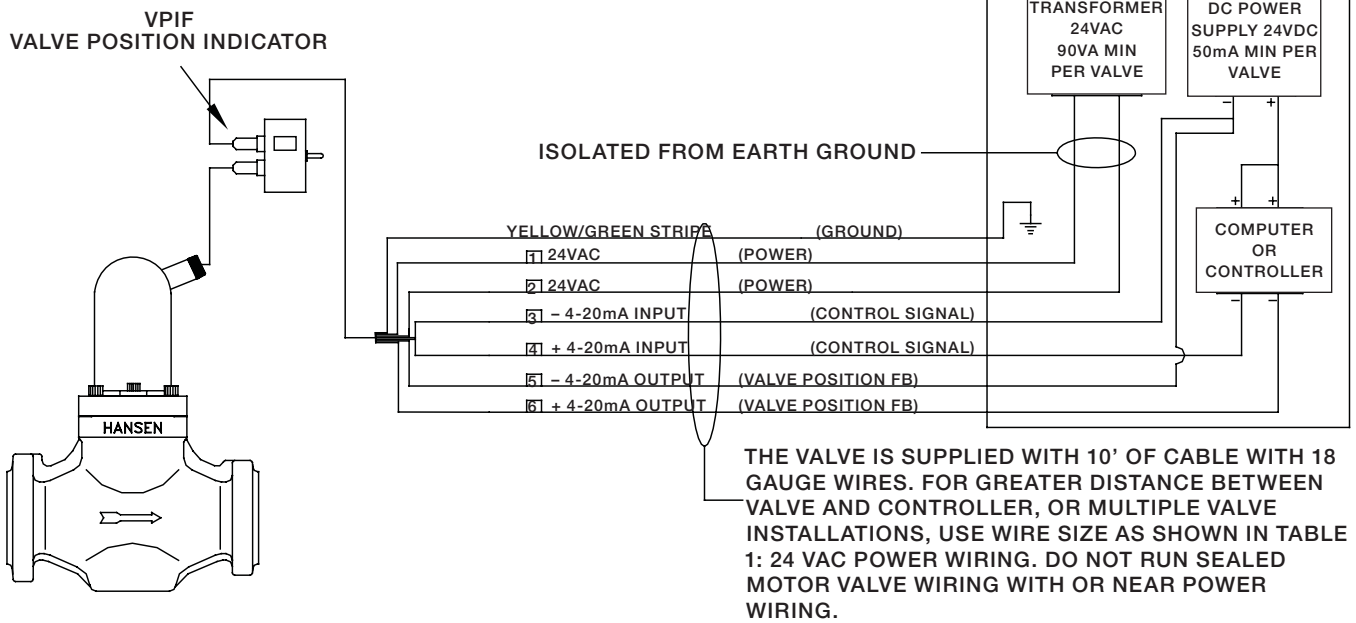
VPIF
VALVE POSITION INDICATOR

TRANSFORMER
24VAC
90VA MIN
PER VALVE

DC POWER
SUPPLY 24VDC
50mA MIN PER
VALVE

–
+

ISOLATED FROM EARTH GROUND

YELLOW/GREEN STRIPE (GROUND)
1 24VAC (POWER)
2 24VAC (POWER)
3 – 4-20mA INPUT (CONTROL SIGNAL)
4 + 4-20mA INPUT (CONTROL SIGNAL)
5 – 4-20mA OUTPUT (VALVE POSITION FB)
6 + 4-20mA OUTPUT (VALVE POSITION FB)

+
+
COMPUTER
OR
CONTROLLER
–
–

HANSEN

THE VALVE IS SUPPLIED WITH 10' OF CABLE WITH 18 GAUGE WIRES. FOR GREATER DISTANCE BETWEEN VALVE AND CONTROLLER, OR MULTIPLE VALVE INSTALLATIONS, USE WIRE SIZE AS SHOWN IN TABLE 1: 24 VAC POWER WIRING. DO NOT RUN SEALED MOTOR VALVE WIRING WITH OR NEAR POWER WIRING.